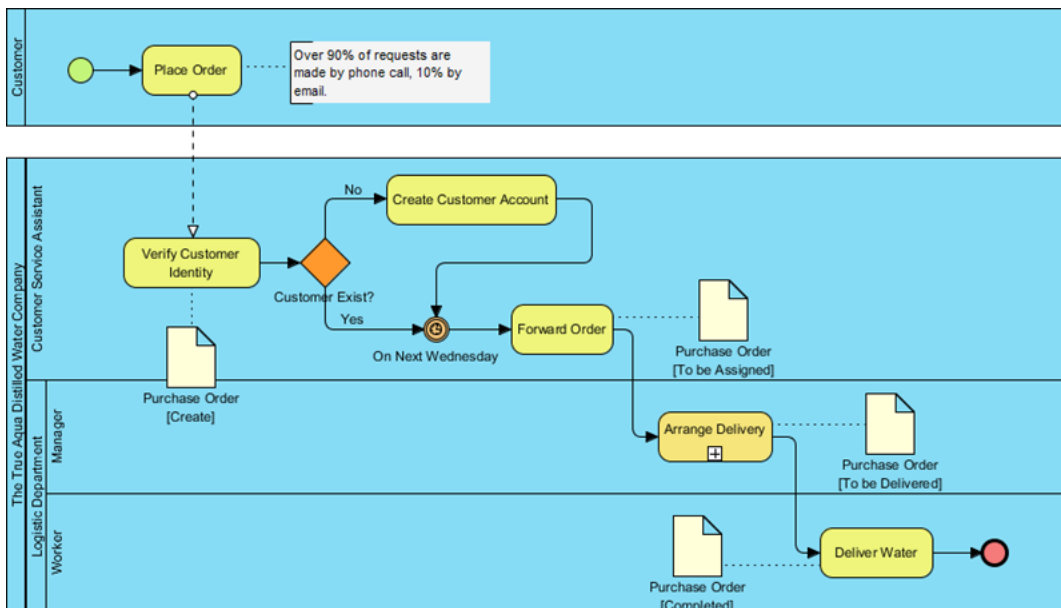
Customer

Place Order

Over 90% of requests are made by phone call, 10% by email.

The True Aqua Distilled Water Company

Customer Service Assistant

Verify Customer Identity

Customer Exist?

No

Create Customer Account

Yes

On Next Wednesday

Forward Order

Purchase Order
[Create]

Purchase Order
[To be Assigned]

Logistic Department

Manager

Arrange Delivery

Purchase Order
[To be Delivered]

Worker

Deliver Water

Purchase Order
[Completed]